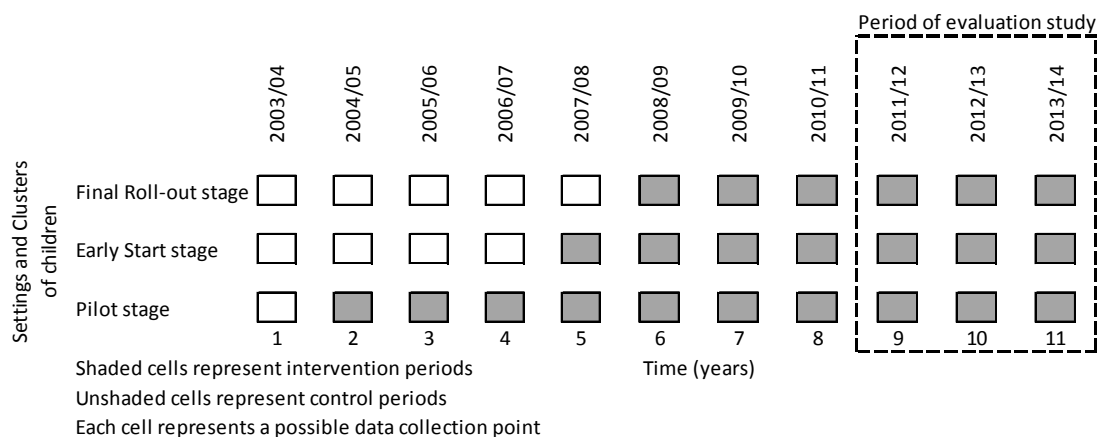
Period of evaluation study

2003/04 2004/05 2005/06 2006/07 2007/08 2008/09 2009/10 2010/11 2011/12 2012/13 2013/14

Settings and Clusters of children

Final Roll-out stage

Early Start stage

Pilot stage

1 2 3 4 5 6 7 8 9 10 11

Time (years)

Shaded cells represent intervention periods

Unshaded cells represent control periods

Each cell represents a possible data collection point